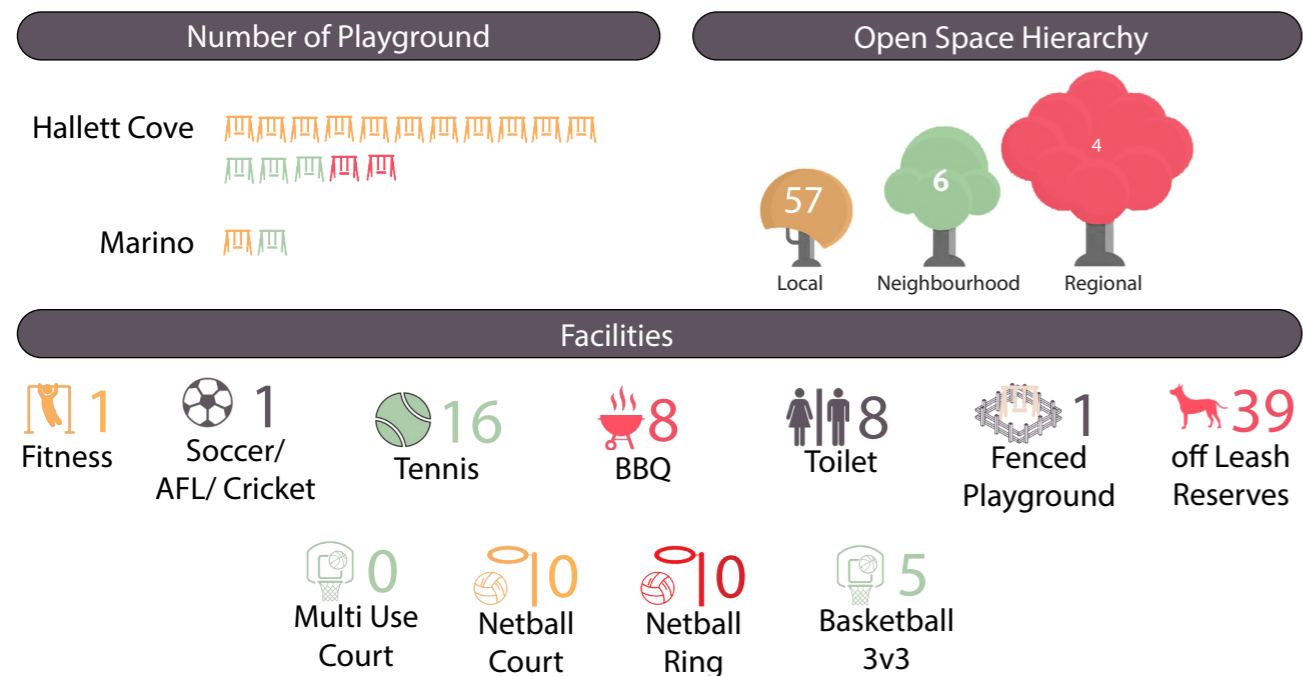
Number of Playground

Hallett Cove

Marino

Open Space Hierarchy

57
Local

6
Neighbourhood

4
Regional

Facilities

1
Fitness

1
Soccer/ AFL/ Cricket

16
Tennis

8
BBQ

8
Toilet

1
Fenced Playground

39
off Leash Reserves

0
Multi Use Court

10
Netball Court

10
Netball Ring

5
Basketball 3v3